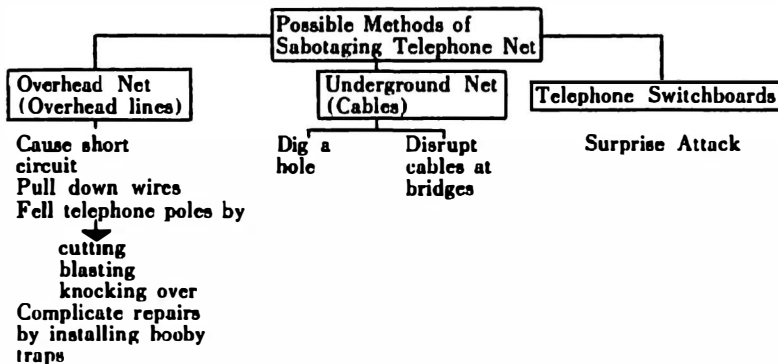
Possible Methods of Sabotaging Telephone Net

Overhead Net (Overhead lines)

Cause short circuit
Pull down wires
Fell telephone poles by
cutting
blasting
knocking over
Complicate repairs by installing booby traps

Underground Net (Cables)

Dig a hole

Disrupt cables at bridges

Telephone Switchboards

Surprise Attack